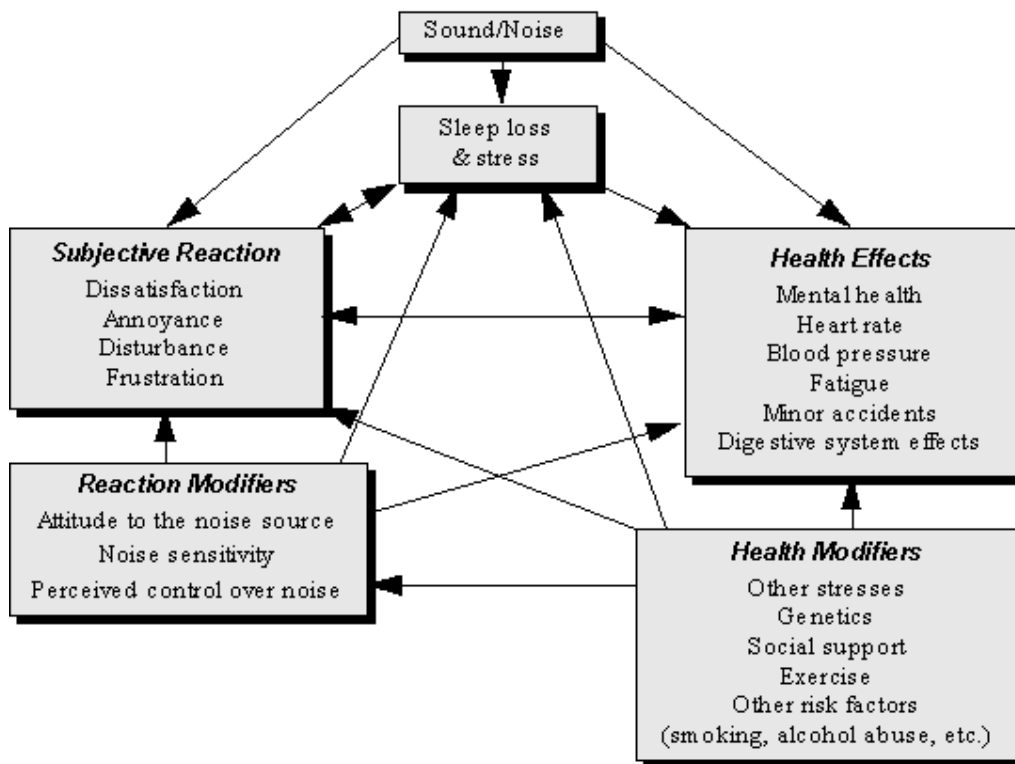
Sound/Noise

Sleep loss & stress

Subjective Reaction
Dissatisfaction
Annoyance
Disturbance
Frustration

Health Effects
Mental health
Heart rate
Blood pressure
Fatigue
Minor accidents
Digestive system effects

Reaction Modifiers
Attitude to the noise source
Noise sensitivity
Perceived control over noise

Health Modifiers
Other stresses
Genetics
Social support
Exercise
Other risk factors
(smoking, alcohol abuse, etc.)